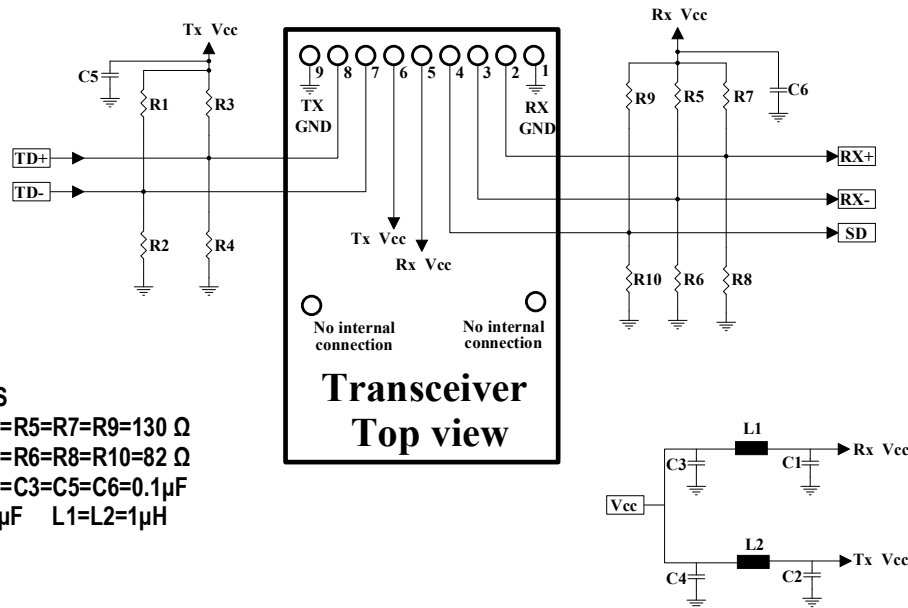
Tx Vcc

C5

R1

R3

9 8 7 6 5 4 3 2 1

TX GND

RX GND

Rx Vcc

R9

R5

R7

C6

TD+

TD-

RX+

RX-

SD

Tx Vcc

Rx Vcc

R2

R4

R10

R6

R8

No internal connection

No internal connection

S
=R5=R7=R9=130 Ω
=R6=R8=R10=82 Ω
=C3=C5=C6=0.1μF
μF L1=L2=1μH

Transceiver
Top view

L1

C3

C1

Rx Vcc

Vcc

L2

C4

C2

Tx Vcc